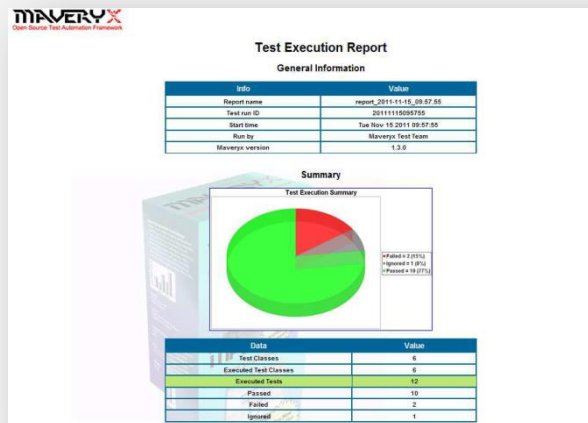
MAVERYX
Open Source Test Automation Framework

Test Execution Report

General Information

| Info | Value |
|---|---|
| Report name | report_2011-11-15_09.57.55 |
| Test run ID | 20111115095755 |
| Start time | Tue Nov 15 2011 09:57:55 |
| Run by | Maveryx Test Team |
| Maveryx version | 1.3.0 |

Summary

Test Execution Summary

Failed = 2 (15%)
Ignored = 1 (8%)
Passed = 10 (77%)

| Data | Value |
|---|---|
| Test Classes | 6 |
| Executed Test Classes | 6 |
| Executed Tests | 12 |
| Passed | 10 |
| Failed | 2 |
| Ignored | 1 |